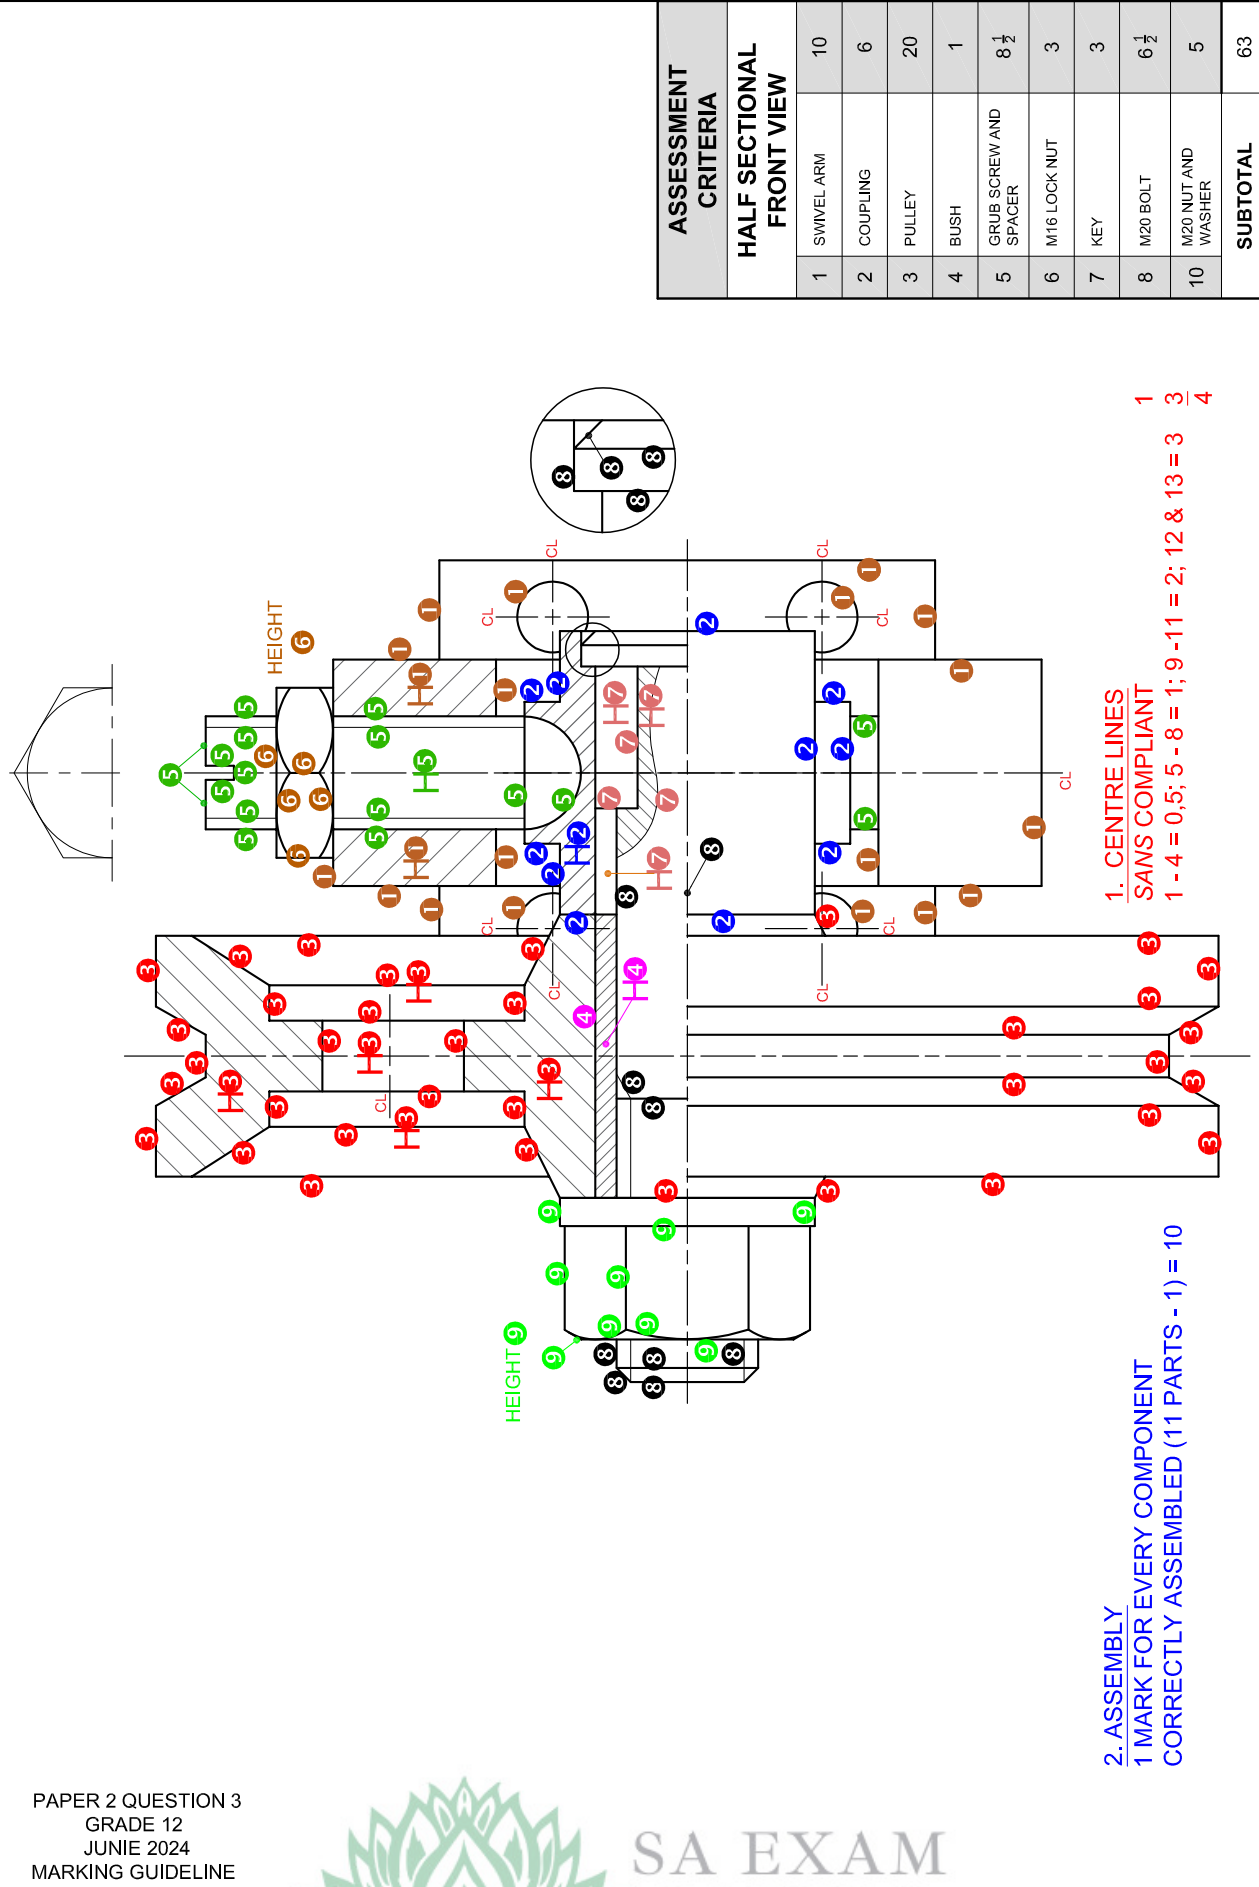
ASSESSMENT CRITERIA

HALF SECTIONAL FRONT VIEW

| | | |
|---|---|---|
| 1 | SWIVEL ARM | 10 |
| 2 | COUPLING | 6 |
| 3 | PULLEY | 20 |
| 4 | BUSH | 1 |
| 5 | GRUB SCREW AND SPACER | $8\frac{1}{2}$ |
| 6 | M16 LOCK NUT | 3 |
| 7 | KEY | 3 |
| 8 | M20 BOLT | $6\frac{1}{2}$ |
| 10 | M20 NUT AND WASHER | 5 |
| | SUBTOTAL | 63 |

HEIGHT 6

HEIGHT 9

CL

1. CENTRE LINES SANS COMPLIANT
1 - 4 = 0,5; 5 - 8 = 1; 9 -11 = 2; 12 & 13 = 3 $\frac{1}{4}$ $\frac{3}{4}$

2. ASSEMBLY
1 MARK FOR EVERY COMPONENT CORRECTLY ASSEMBLED (11 PARTS - 1) = 10

PAPER 2 QUESTION 3
GRADE 12
JUNIE 2024
MARKING GUIDELINE

SA EXAM